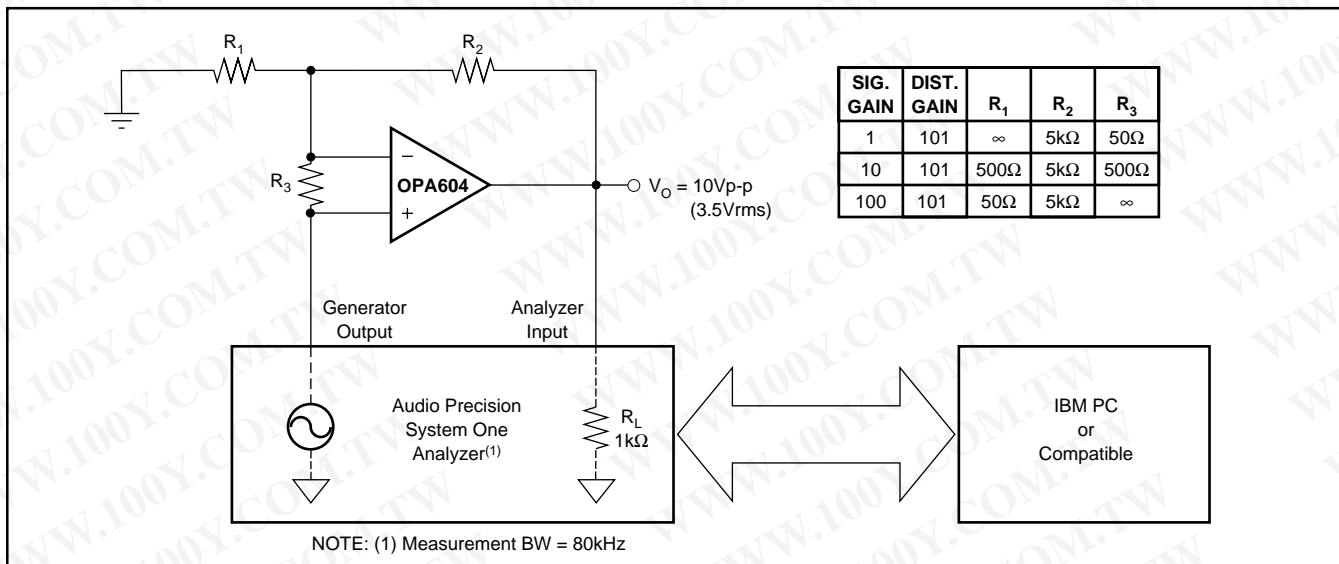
$R_1$

$R_2$

$R_3$

–

+

OPA604

$V_O$ = 10Vp-p (3.5Vrms)

| SIG. GAIN | DIST. GAIN | $R_1$ | $R_2$ | $R_3$ |
|---|---|---|---|---|
| 1 | 101 | $\infty$ | 5k$\Omega$ | 50$\Omega$ |
| 10 | 101 | 500$\Omega$ | 5k$\Omega$ | 500$\Omega$ |
| 100 | 101 | 50$\Omega$ | 5k$\Omega$ | $\infty$ |

Generator Output

Analyzer Input

Audio Precision System One Analyzer$^{(1)}$

$R_L$ 1k$\Omega$

IBM PC or Compatible

NOTE: (1) Measurement BW = 80kHz

WWW.100Y.COM.TW